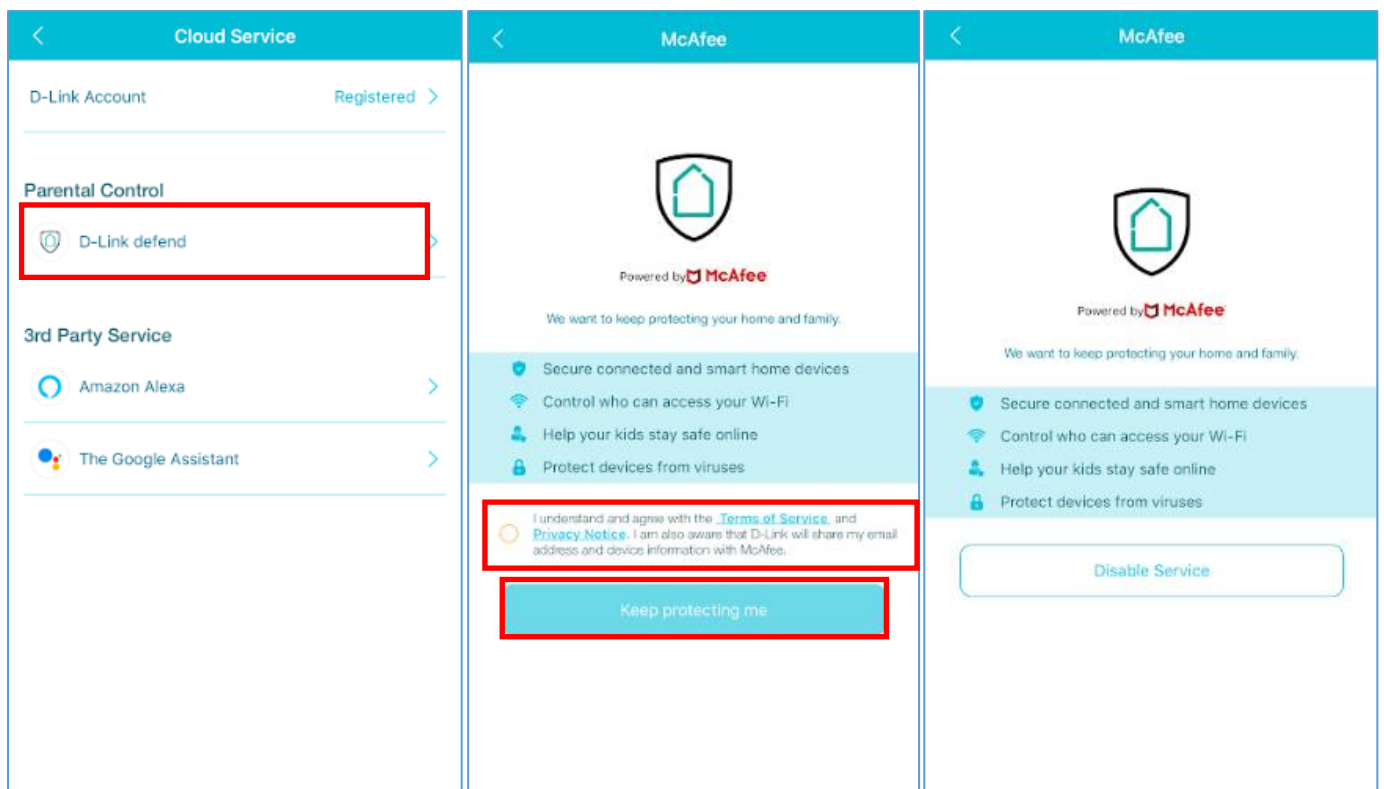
Cloud Service

D-Link Account Registered

Parental Control

D-Link defend

3rd Party Service

Amazon Alexa

The Google Assistant

McAfee

Powered by McAfee

We want to keep protecting your home and family.

Secure connected and smart home devices

Control who can access your Wi-Fi

Help your kids stay safe online

Protect devices from viruses

I understand and agree with the Terms of Service and Privacy Notice. I am also aware that D-Link will share my email address and device information with McAfee.

Keep protecting me

McAfee

Powered by McAfee

We want to keep protecting your home and family.

Secure connected and smart home devices

Control who can access your Wi-Fi

Help your kids stay safe online

Protect devices from viruses

Disable Service